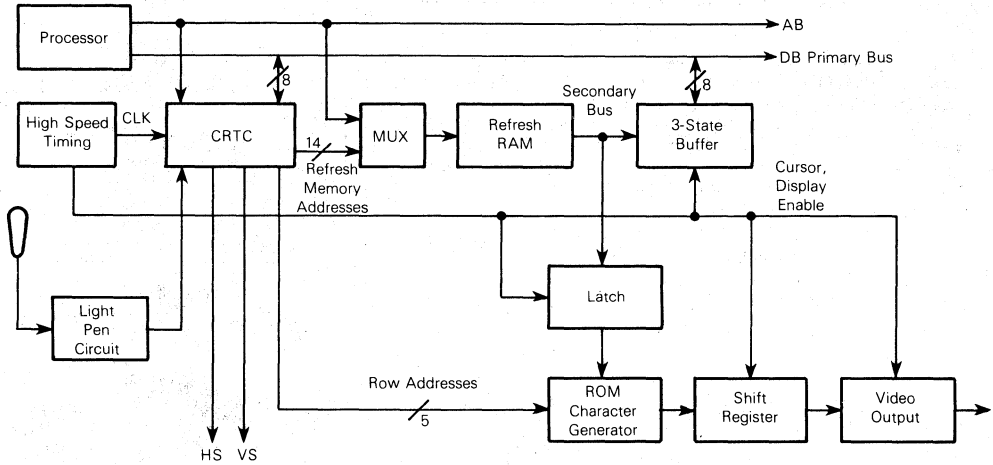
Processor

AB

DB Primary Bus

8

High Speed Timing

CLK

CRTC

14

Refresh Memory Addresses

MUX

Refresh RAM

Secondary Bus

8

3-State Buffer

Cursor, Display Enable

Latch

Light Pen Circuit

Row Addresses

5

ROM Character Generator

Shift Register

Video Output

HS

VS